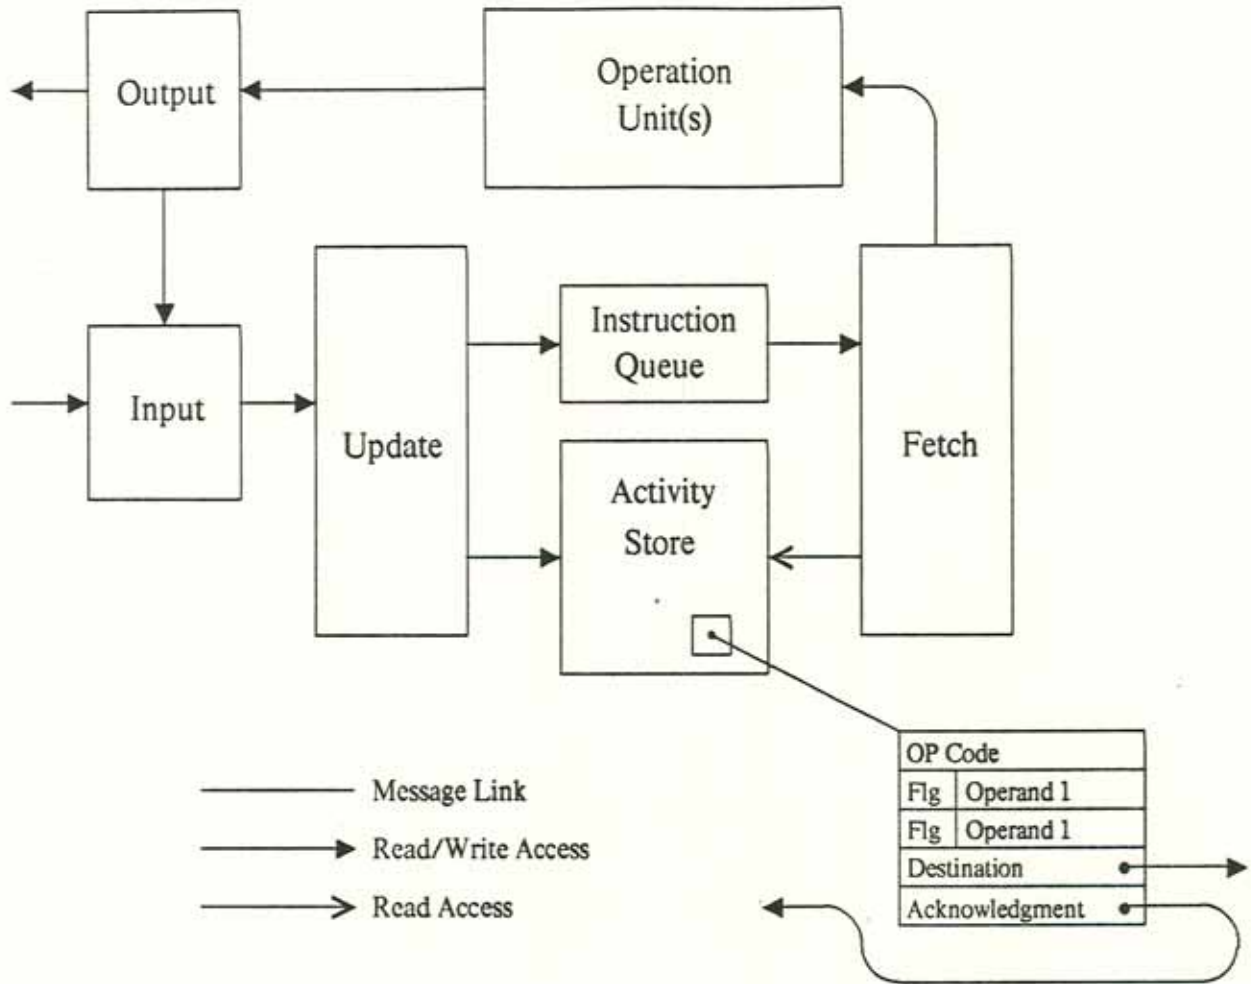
Output

Operation Unit(s)

Input

Update

Instruction Queue

Activity Store

Fetch

| OP Code | |
|---|---|
| Flg | Operand 1 |
| Flg | Operand 1 |
| Destination | |
| Acknowledgment | |

Message Link

Read/Write Access

Read Access